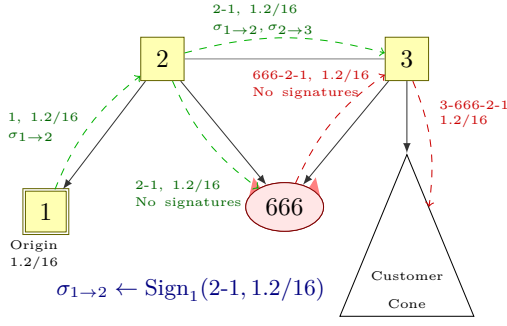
2-1, 1.2/16
$\sigma_{1\to2}, \sigma_{2\to3}$

2

3

666-2-1, 1.2/16
No signatures

3-666-2-1
1.2/16

1, 1.2/16
$\sigma_{1\to2}$

2-1, 1.2/16
No signatures

666

1

Origin
1.2/16

Customer
Cone

$\sigma_{1\to2} \leftarrow \text{Sign}_1(\text{2-1}, 1.2/16)$